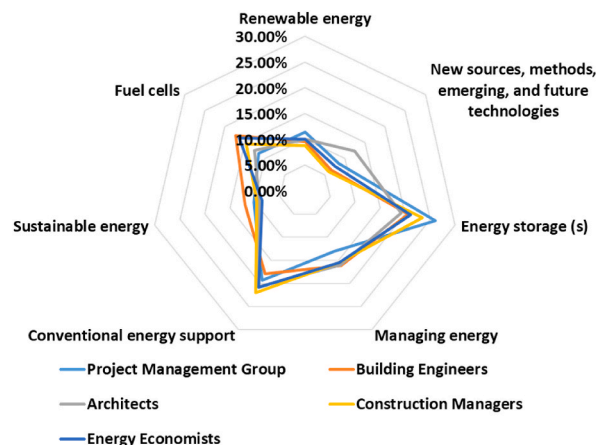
Renewable energy

30.00%
25.00%
20.00%
15.00%
10.00%
5.00%
0.00%

New sources, methods, emerging, and future technologies

Energy storage (s)

Managing energy

Conventional energy support

Sustainable energy

Fuel cells

Project Management Group
Building Engineers
Architects
Construction Managers
Energy Economists